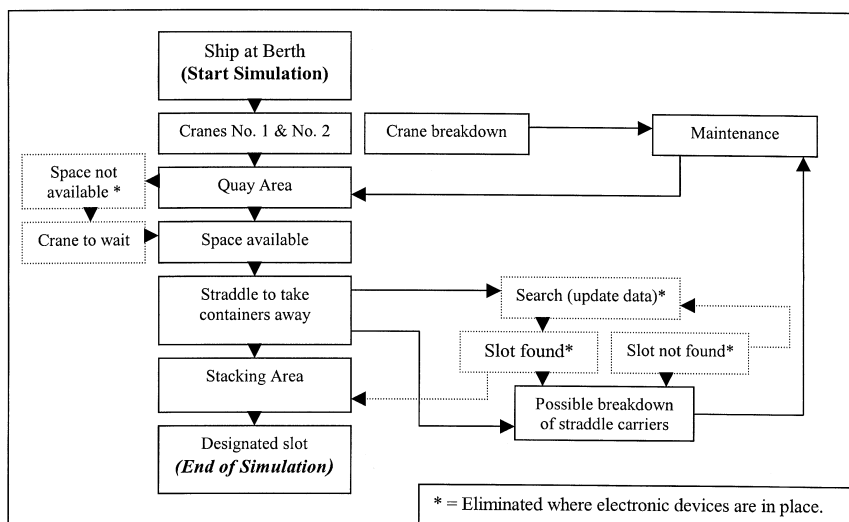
Ship at Berth
**(Start Simulation)**

Cranes No. 1 & No. 2

Crane breakdown

Maintenance

Space not available *

Quay Area

Crane to wait

Space available

Straddle to take containers away

Search (update data)*

Slot found*

Slot not found*

Stacking Area

Possible breakdown of straddle carriers

Designated slot
***(End of Simulation)***

* = Eliminated where electronic devices are in place.